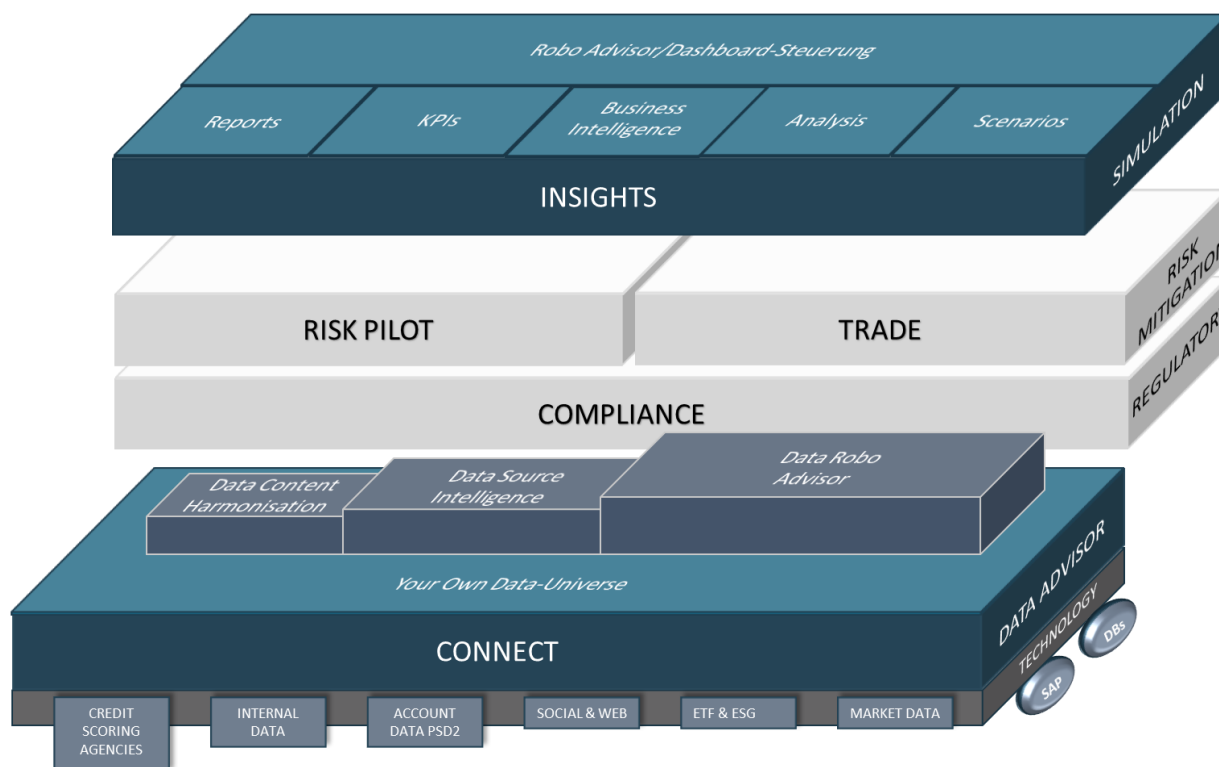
Robo Advisor/Dashboard-Steuerung

Reports

KPIs

Business Intelligence

Analysis

Scenarios

SIMULATION

INSIGHTS

RISK MITIGATION

RISK PILOT

TRADE

REGULATOR

COMPLIANCE

Data Content Harmonisation

Data Source Intelligence

Data Robo Advisor

Your Own Data-Universe

DATA ADVISOR

CONNECT

TECHNOLOGY

DBs

SAP

CREDIT SCORING AGENCIES

INTERNAL DATA

ACCOUNT DATA PSD2

SOCIAL & WEB

ETF & ESG

MARKET DATA